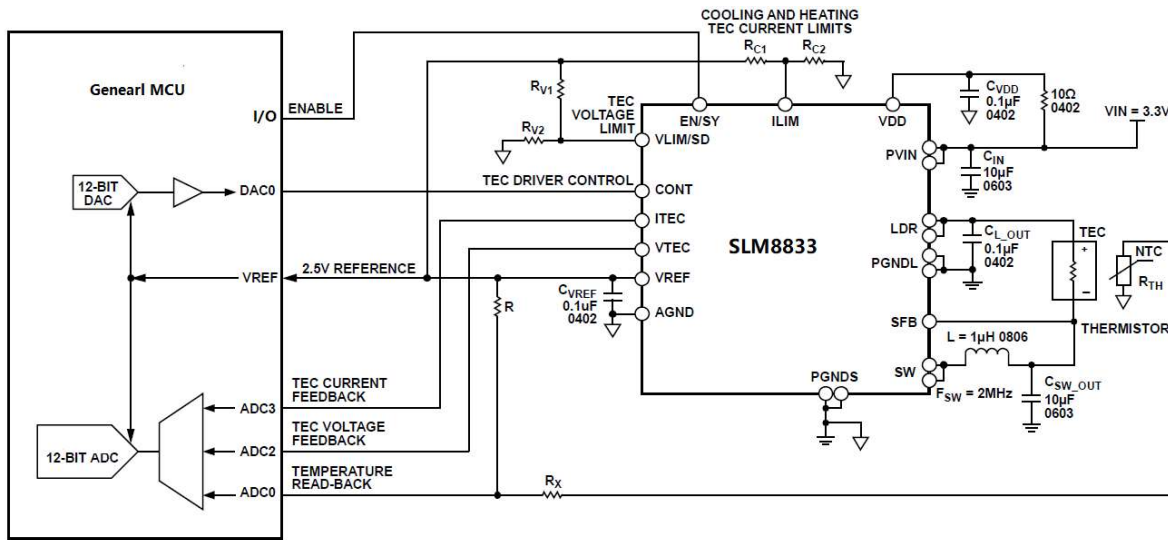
COOLING AND HEATING
TEC CURRENT LIMITS

Genearl MCU

I/O
ENABLE
$R_{C1}$
$R_{C2}$
$R_{V1}$
TEC VOLTAGE LIMIT
EN/SY
ILIM
VDD
$C_{VDD}$ 0.1µF 0402
10Ω 0402
VIN = 3.3V
$R_{V2}$
VLIM/SD
PVIN
$C_{IN}$ 10µF 0603
12-BIT DAC
DAC0
TEC DRIVER CONTROL
CONT
ITEC
LDR
$C_{L\_OUT}$ 0.1µF 0402
TEC
VTEC
SLM8833
NTC
PGNDL
$R_{TH}$
VREF
2.5V REFERENCE
VREF
$C_{VREF}$ 0.1µF 0402
R
AGND
SFB
THERMISTOR
L = 1µH 0806
TEC CURRENT FEEDBACK
ADC3
PGNDS
SW
$C_{SW\_OUT}$ 10µF 0603
$F_{SW}$ = 2MHz
TEC VOLTAGE FEEDBACK
12-BIT ADC
ADC2
TEMPERATURE READ-BACK
ADC0
$R_X$